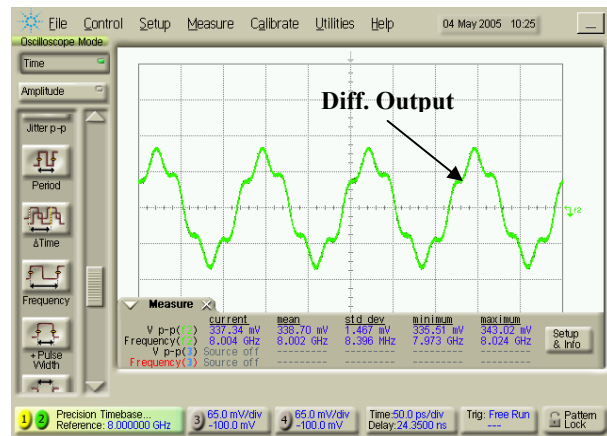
File Control Setup Measure Calibrate Utilities Help 04 May 2005 10:25

Oscilloscope Mode

Time

Amplitude

Jitter p-p

Period

ΔTime

Frequency

+Pulse Width

Diff. Output

Measure

|  | current | mean | std dev | minimum | maximum |
|---|---|---|---|---|---|
| V p-p(2) | 337.34 mV | 338.70 mV | 1.467 mV | 335.51 mV | 343.02 mV |
| Frequency(2) | 8.004 GHz | 8.002 GHz | 8.396 MHz | 7.973 GHz | 8.024 GHz |
| V p-p(3) | Source off | --------- | --------- | --------- | --------- |
| Frequency(3) | Source off | --------- | --------- | --------- | --------- |

Setup & Info

1 2 Precision Timebase... Reference: 8.000000 GHz

3 65.0 mV/div -100.0 mV

4 65.0 mV/div -100.0 mV

Time:50.0 ps/div Delay:24.3500 ns

Trig: Free Run ---

Pattern Lock